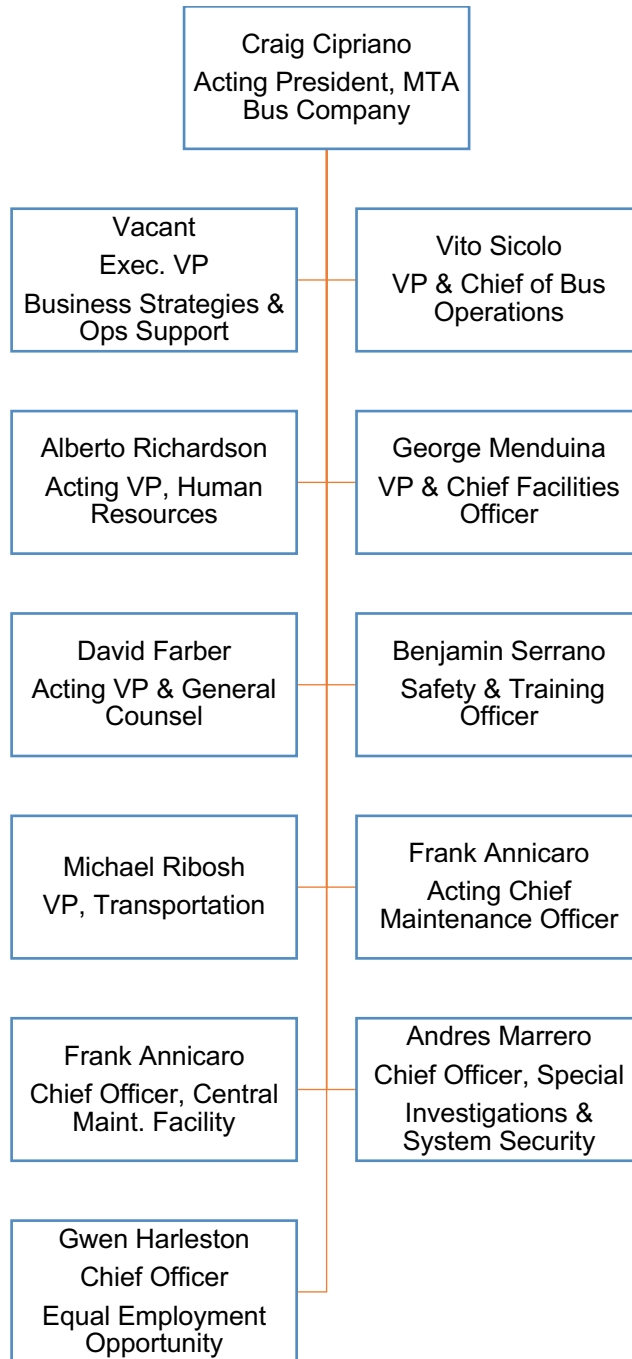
Craig Cipriano
Acting President, MTA Bus Company

Vacant
Exec. VP
Business Strategies & Ops Support

Vito Sicolo
VP & Chief of Bus Operations

Alberto Richardson
Acting VP, Human Resources

George Menduina
VP & Chief Facilities Officer

David Farber
Acting VP & General Counsel

Benjamin Serrano
Safety & Training Officer

Michael Ribosh
VP, Transportation

Frank Annicaro
Acting Chief Maintenance Officer

Frank Annicaro
Chief Officer, Central Maint. Facility

Andres Marrero
Chief Officer, Special Investigations & System Security

Gwen Harleston
Chief Officer
Equal Employment Opportunity